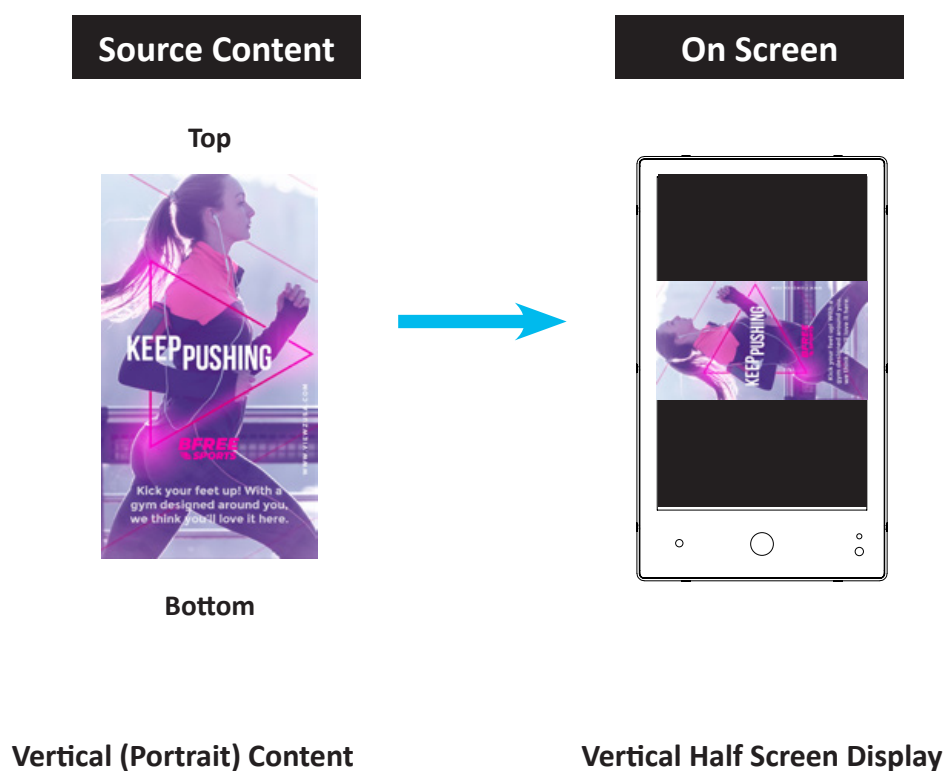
Source Content

On Screen

Top

KEEP PUSHING

WWW.VIEWZ.COM

BFREE SPORTS

Kick your feet up! With a gym designed around you, we think you'll love it here.

Bottom

KEEP PUSHING

BFREE SPORTS

Kick your feet up! With a gym designed around you, we think you'll love it here.

Vertical (Portrait) Content

Vertical Half Screen Display